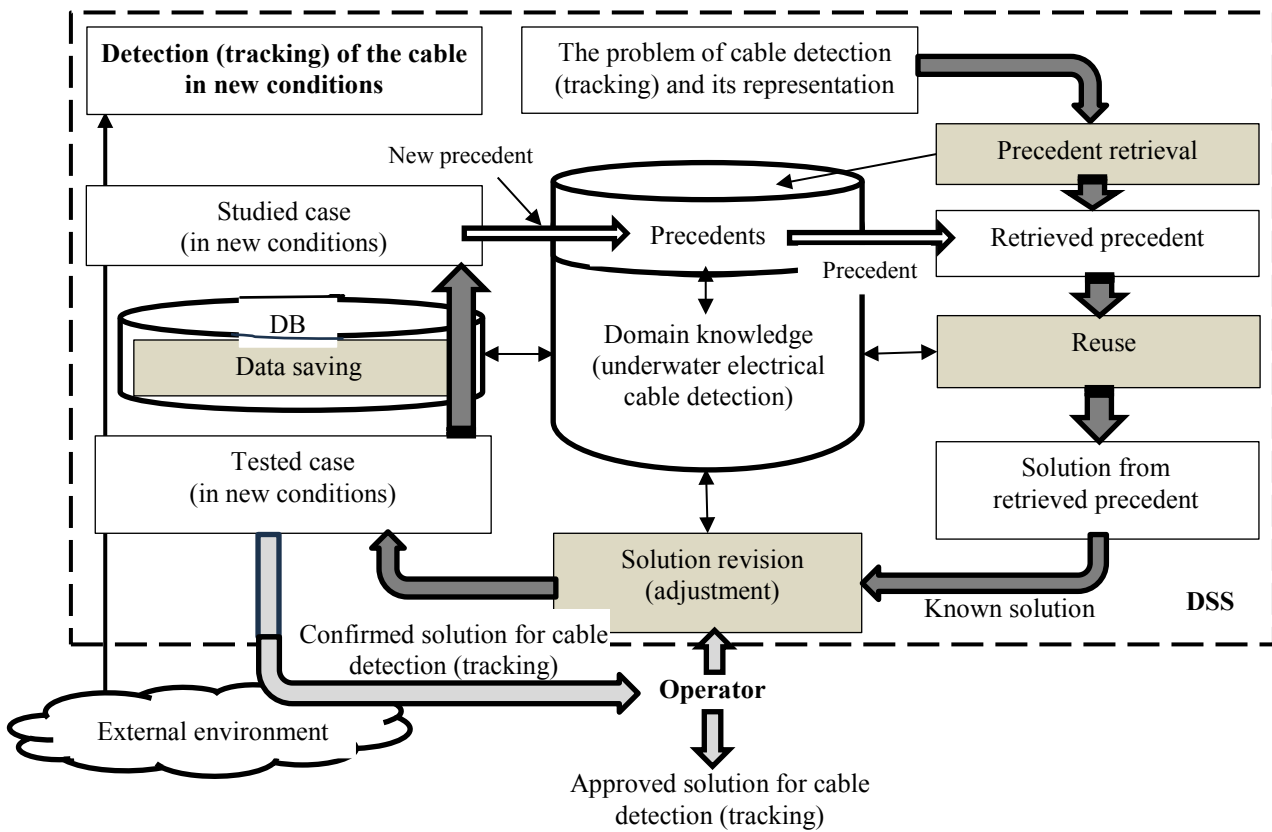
Detection (tracking) of the cable in new conditions

The problem of cable detection (tracking) and its representation

Precedent retrieval

New precedent

Studied case (in new conditions)

Precedents

Precedent

Retrieved precedent

DB

Data saving

Domain knowledge (underwater electrical cable detection)

Reuse

Tested case (in new conditions)

Solution from retrieved precedent

Solution revision (adjustment)

Known solution

DSS

Confirmed solution for cable detection (tracking)

Operator

External environment

Approved solution for cable detection (tracking)